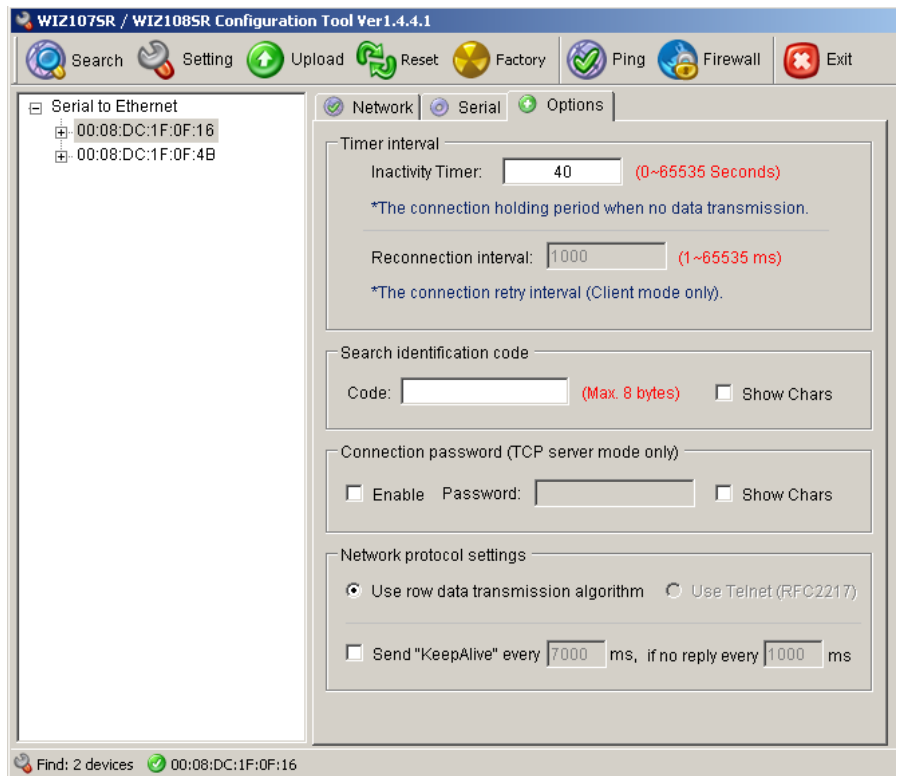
WIZ107SR / WIZ108SR Configuration Tool Ver1.4.4.1

Search Setting Upload Reset Factory Ping Firewall Exit

Serial to Ethernet
00:08:DC:1F:0F:16
00:08:DC:1F:0F:4B

Network Serial Options

Timer interval
Inactivity Timer: 40 (0~65535 Seconds)
*The connection holding period when no data transmission.
Reconnection interval: 1000 (1~65535 ms)
*The connection retry interval (Client mode only).

Search identification code
Code: (Max. 8 bytes) Show Chars

Connection password (TCP server mode only)
Enable Password: Show Chars

Network protocol settings
Use row data transmission algorithm Use Telnet (RFC2217)
Send "KeepAlive" every 7000 ms, if no reply every 1000 ms

Find: 2 devices 00:08:DC:1F:0F:16